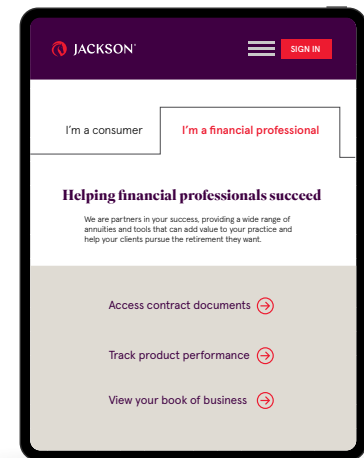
JACKSON

SIGN IN

I'm a consumer

I'm a financial professional

Helping financial professionals succeed

We are partners in your success, providing a wide range of annuities and tools that can add value to your practice and help your clients pursue the retirement they want.

Access contract documents

Track product performance

View your book of business